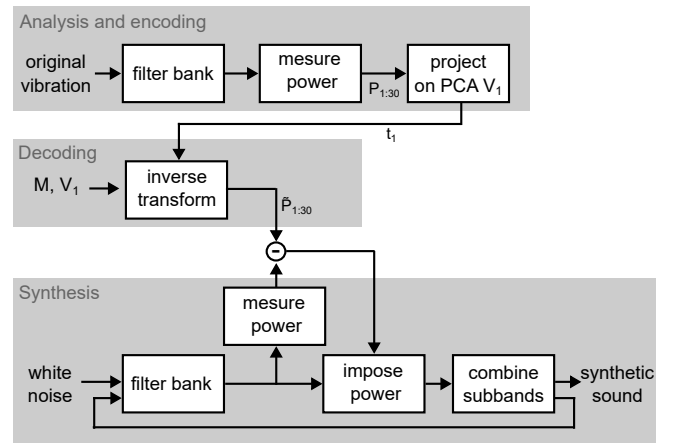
Analysis and encoding

original vibration

filter bank

mesure power

$P_{1:30}$

project on PCA $V_1$

$t_1$

Decoding

M, $V_1$

inverse transform

$\tilde{P}_{1:30}$

-

Synthesis

mesure power

white noise

filter bank

impose power

combine subbands

synthetic sound